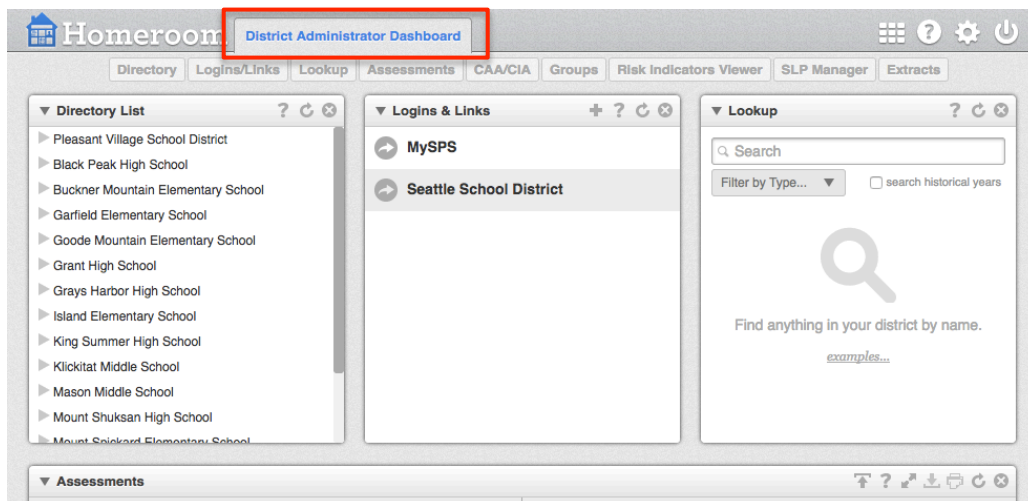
Homeroom

District Administrator Dashboard

Directory | Logins/Links | Lookup | Assessments | CAA/CIA | Groups | Risk Indicators Viewer | SLP Manager | Extracts

▼ Directory List

Pleasant Village School District
Black Peak High School
Buckner Mountain Elementary School
Garfield Elementary School
Goode Mountain Elementary School
Grant High School
Grays Harbor High School
Island Elementary School
King Summer High School
Klickitat Middle School
Mason Middle School
Mount Shuksan High School
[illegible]

▼ Logins & Links

MySPS
Seattle School District

▼ Lookup

Search

Filter by Type... ▼

search historical years

Find anything in your district by name.

examples...

▼ Assessments